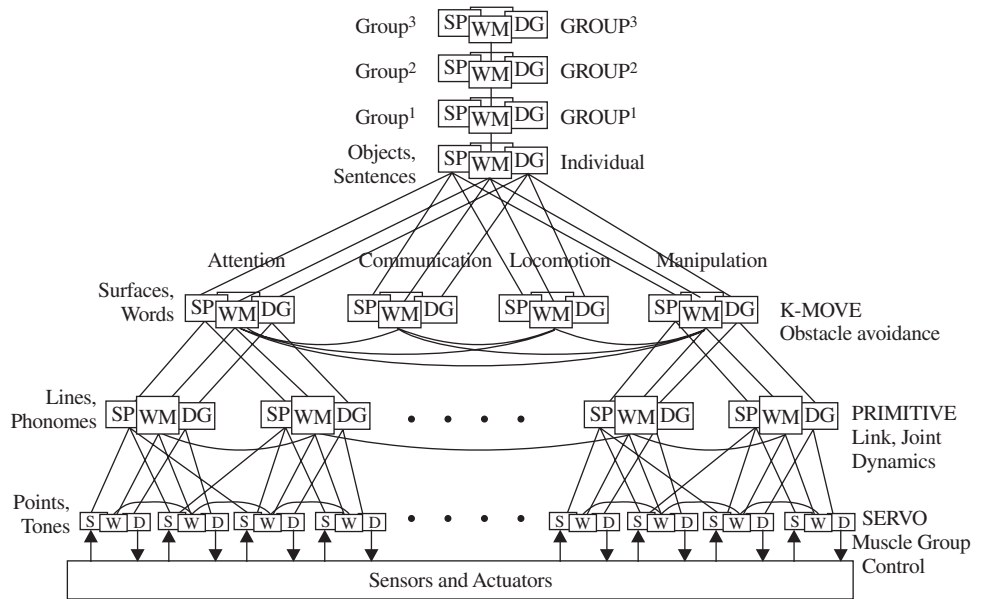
Group$^3$ SP WM DG GROUP$^3$

Group$^2$ SP WM DG GROUP$^2$

Group$^1$ SP WM DG GROUP$^1$

Objects, Sentences SP WM DG Individual

Attention Communication Locomotion Manipulation

Surfaces, Words SP WM DG SP WM DG SP WM DG SP WM DG K-MOVE Obstacle avoidance

Lines, Phonomes SP WM DG SP WM DG • • • • SP WM DG SP WM DG PRIMITIVE Link, Joint Dynamics

Points, Tones S W D S W D S W D S W D • • • • S W D S W D S W D S W D SERVO Muscle Group Control

Sensors and Actuators